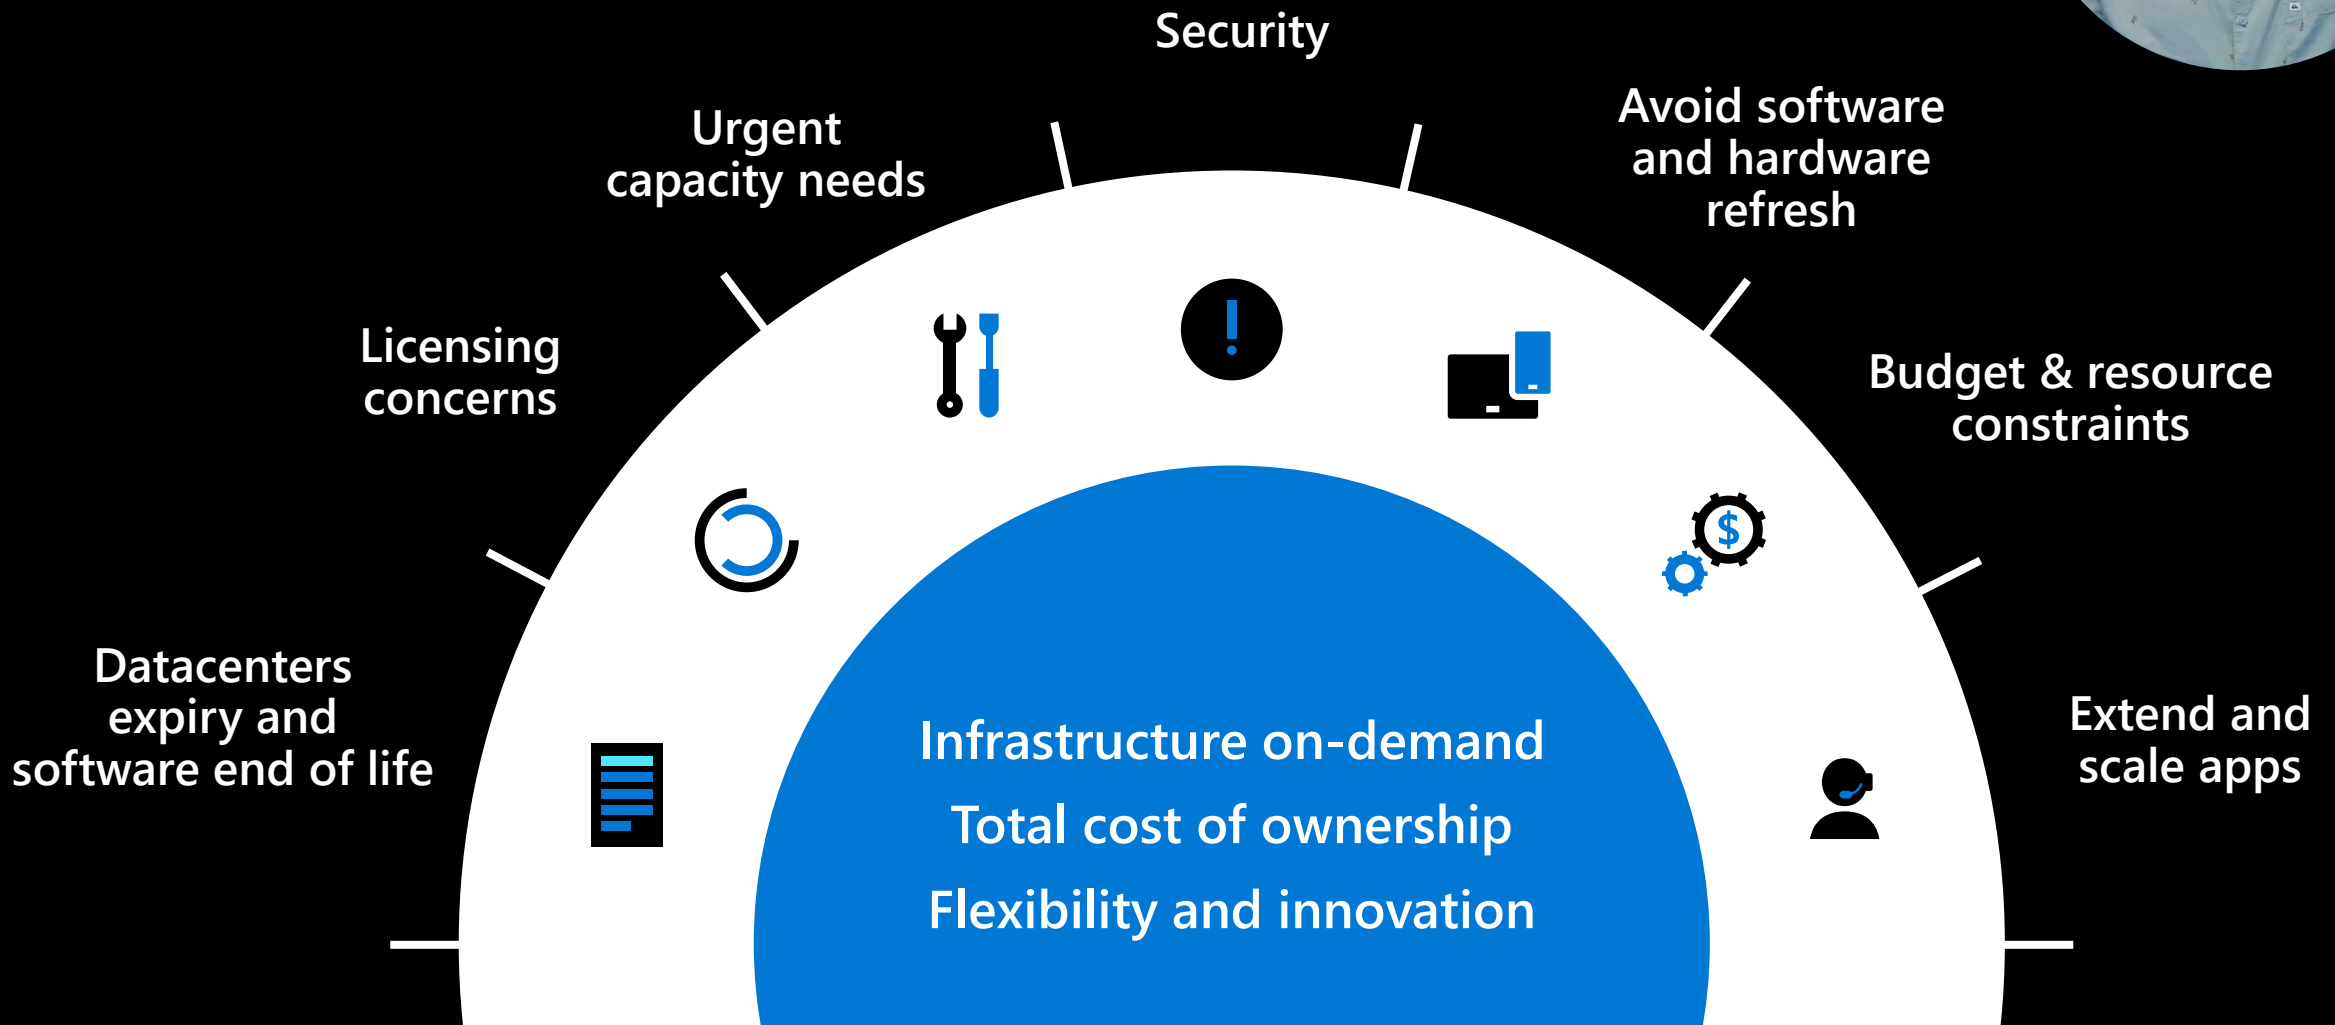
Security

Urgent capacity needs

Avoid software and hardware refresh

Licensing concerns

Budget & resource constraints

Datacenters expiry and software end of life

Extend and scale apps

$

Infrastructure on-demand
Total cost of ownership
Flexibility and innovation